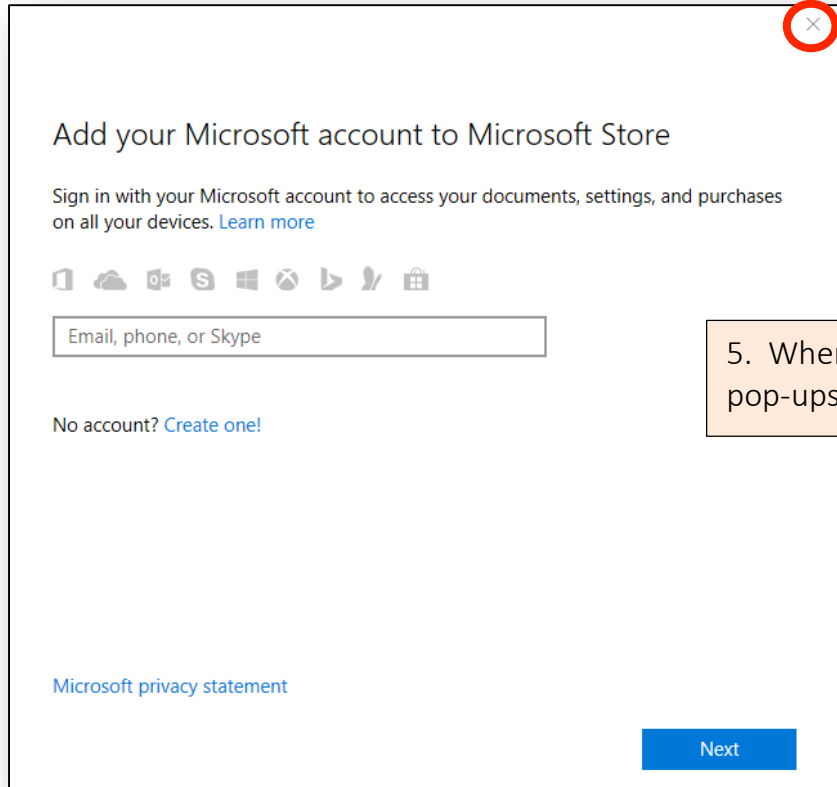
×

Add your Microsoft account to Microsoft Store

Sign in with your Microsoft account to access your documents, settings, and purchases on all your devices. Learn more

Email, phone, or Skype

No account? Create one!

5. When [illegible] pop-ups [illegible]

Microsoft privacy statement

Next